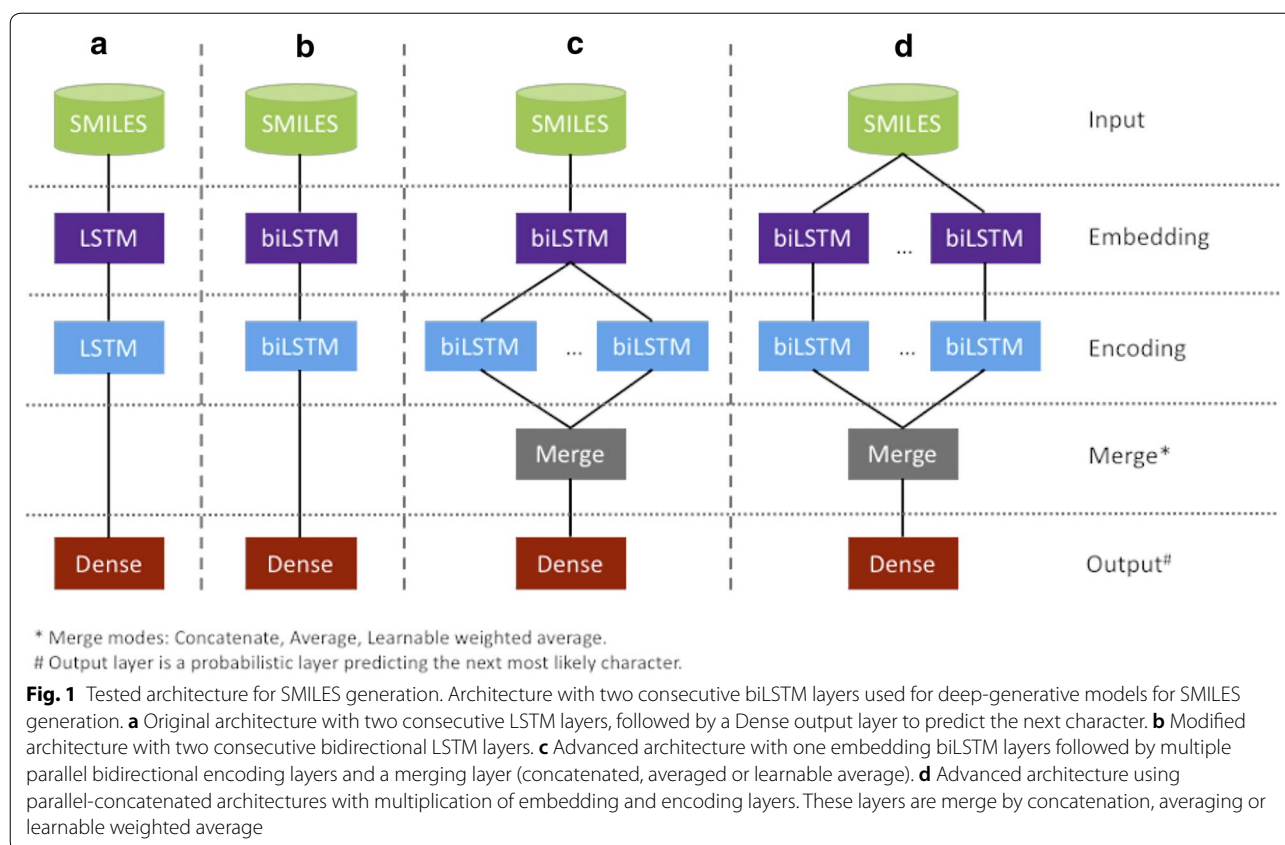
a b c d

SMILES SMILES SMILES SMILES Input

LSTM biLSTM biLSTM biLSTM ... biLSTM Embedding

LSTM biLSTM biLSTM ... biLSTM biLSTM ... biLSTM Encoding

Merge Merge Merge*

Dense Dense Dense Dense Output#

* Merge modes: Concatenate, Average, Learnable weighted average.
# Output layer is a probabilistic layer predicting the next most likely character.

**Fig. 1** Tested architecture for SMILES generation. Architecture with two consecutive biLSTM layers used for deep-generative models for SMILES generation. **a** Original architecture with two consecutive LSTM layers, followed by a Dense output layer to predict the next character. **b** Modified architecture with two consecutive bidirectional LSTM layers. **c** Advanced architecture with one embedding biLSTM layers followed by multiple parallel bidirectional encoding layers and a merging layer (concatenated, averaged or learnable average). **d** Advanced architecture using parallel-concatenated architectures with multiplication of embedding and encoding layers. These layers are merge by concatenation, averaging or learnable weighted average